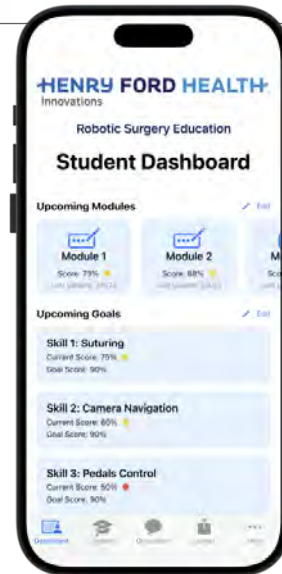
HENRY FORD HEALTH
Innovations

Robotic Surgery Education

Student Dashboard

Upcoming Modules
Edit

Module 1
Score: 75%
Last updated: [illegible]

Module 2
Score: 68%
Last updated: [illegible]

M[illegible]
Sc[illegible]

Upcoming Goals
Edit

Skill 1: Suturing
Current Score: 75%
Goal Score: 90%

Skill 2: Camera Navigation
Current Score: 80%
Goal Score: 90%

Skill 3: Pedals Control
Current Score: 50%
Goal Score: 90%

Dashboard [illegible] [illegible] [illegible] More